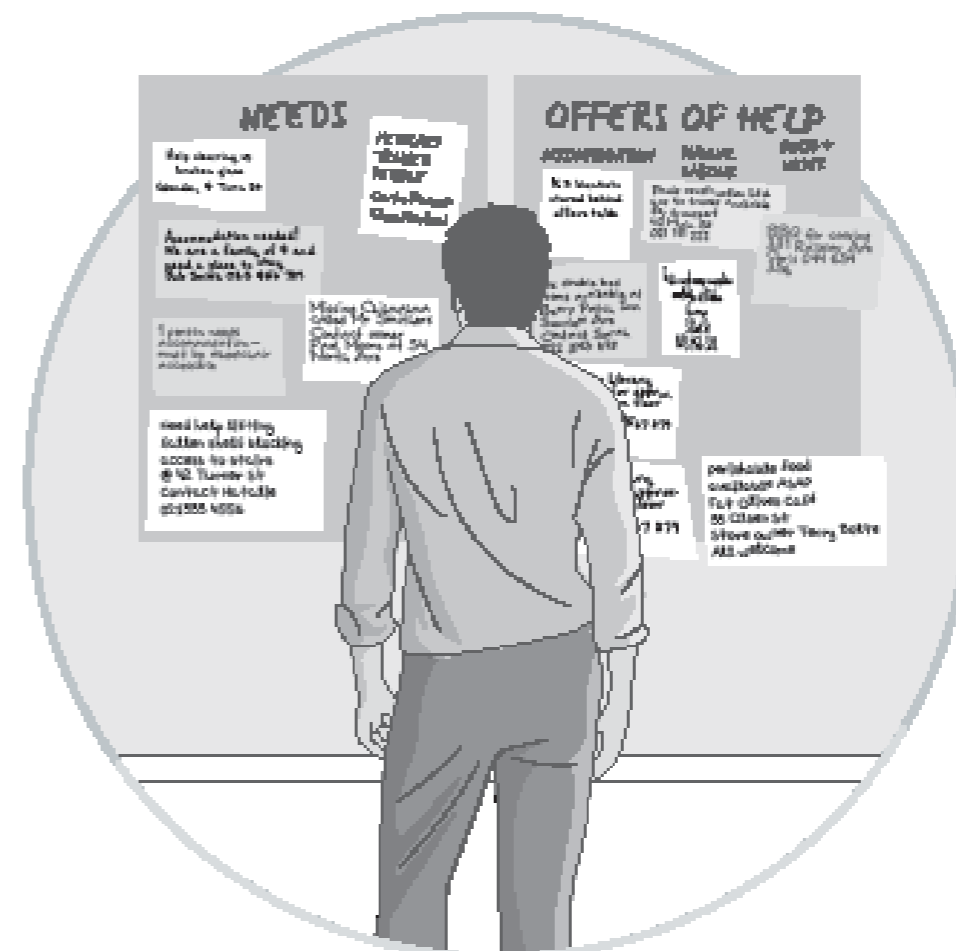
NEEDS

OFFERS OF HELP

ACCOMMODATION

MANUAL LABOUR

FOOD + WATER

Help clearing up broken glass Saturday 9 - 11am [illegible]

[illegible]

Accommodation needed! We are a family of 4 and need a place to stay. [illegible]

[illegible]

Missing Chinatown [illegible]

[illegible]

Need help lifting fallen shelf blocking access to stairs @ 42 Thames St Contact Natalie 021555 4556

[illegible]

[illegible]

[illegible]

BBQ for anyone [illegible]

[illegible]

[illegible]

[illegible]

perishable food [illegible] ASAP Fri 4pm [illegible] 55 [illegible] St Store outlet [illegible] All welcome